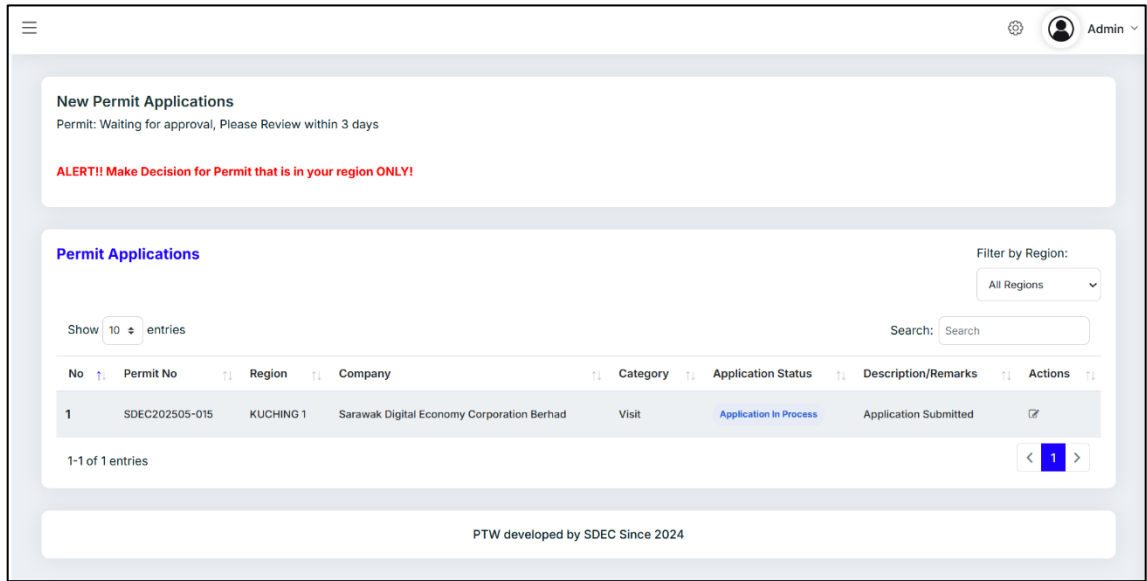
Admin

New Permit Applications
Permit: Waiting for approval, Please Review within 3 days

ALERT!! Make Decision for Permit that is in your region ONLY!

Permit Applications

Filter by Region:
All Regions

Show 10 entries

Search: Search

| No | Permit No | Region | Company | Category | Application Status | Description/Remarks | Actions |
|---|---|---|---|---|---|---|---|
| 1 | SDEC202505-015 | KUCHING 1 | Sarawak Digital Economy Corporation Berhad | Visit | Application In Process | Application Submitted | |

1-1 of 1 entries

< 1 >

PTW developed by SDEC Since 2024